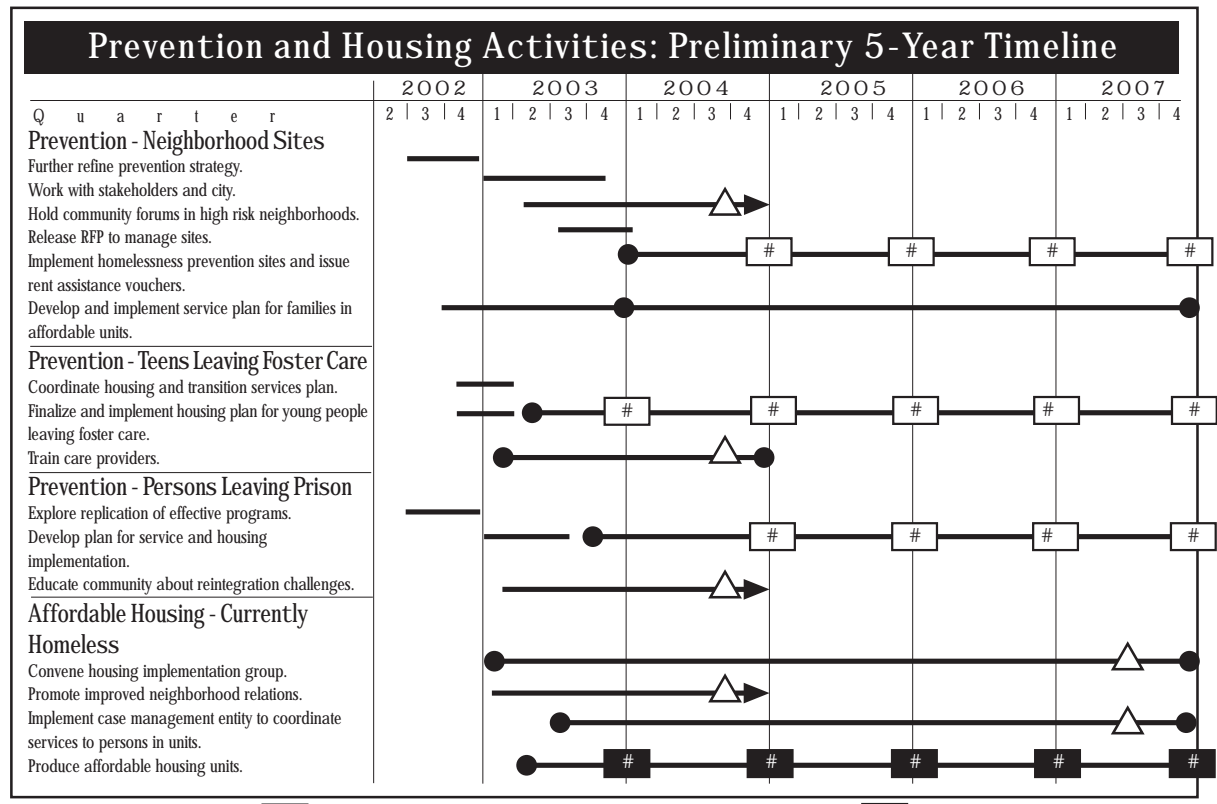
Prevention and Housing Activities: Preliminary 5-Year Timeline

| | 2002 | 2003 | 2004 | 2005 | 2006 | 2007 |
|---|---|---|---|---|---|---|
| Quarter | 2 \| 3 \| 4 | 1 \| 2 \| 3 \| 4 | 1 \| 2 \| 3 \| 4 | 1 \| 2 \| 3 \| 4 | 1 \| 2 \| 3 \| 4 | 1 \| 2 \| 3 \| 4 |

Prevention - Neighborhood Sites
Further refine prevention strategy.
Work with stakeholders and city.
Hold community forums in high risk neighborhoods.
Release RFP to manage sites.
Implement homelessness prevention sites and issue rent assistance vouchers. # # # #
Develop and implement service plan for families in affordable units.

Prevention - Teens Leaving Foster Care
Coordinate housing and transition services plan.
Finalize and implement housing plan for young people leaving foster care. # # # # #
Train care providers.

Prevention - Persons Leaving Prison
Explore replication of effective programs.
Develop plan for service and housing implementation. # # # #
Educate community about reintegration challenges.

Affordable Housing - Currently Homeless
Convene housing implementation group.
Promote improved neighborhood relations.
Implement case management entity to coordinate services to persons in units.
Produce affordable housing units. # # # # #